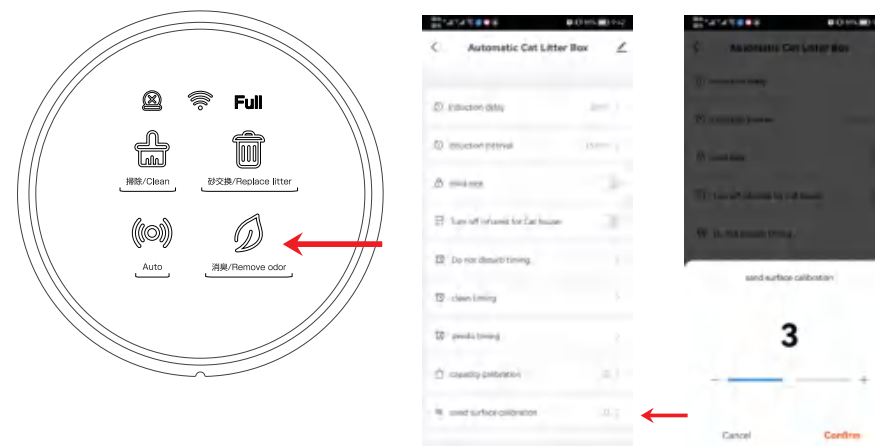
Full

掃除/Clean

砂交換/Replace litter

Auto

消臭/Remove odor

Automatic Cat Litter Box

Induction delay

Induction interval

child lock

Turn off infrared for Cat louver

Do not disturb timing

clean timing

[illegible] timing

capacity calibration

sand surface calibration

Automatic Cat Litter Box

sand surface calibration

3

−

+

Cancel

Confirm